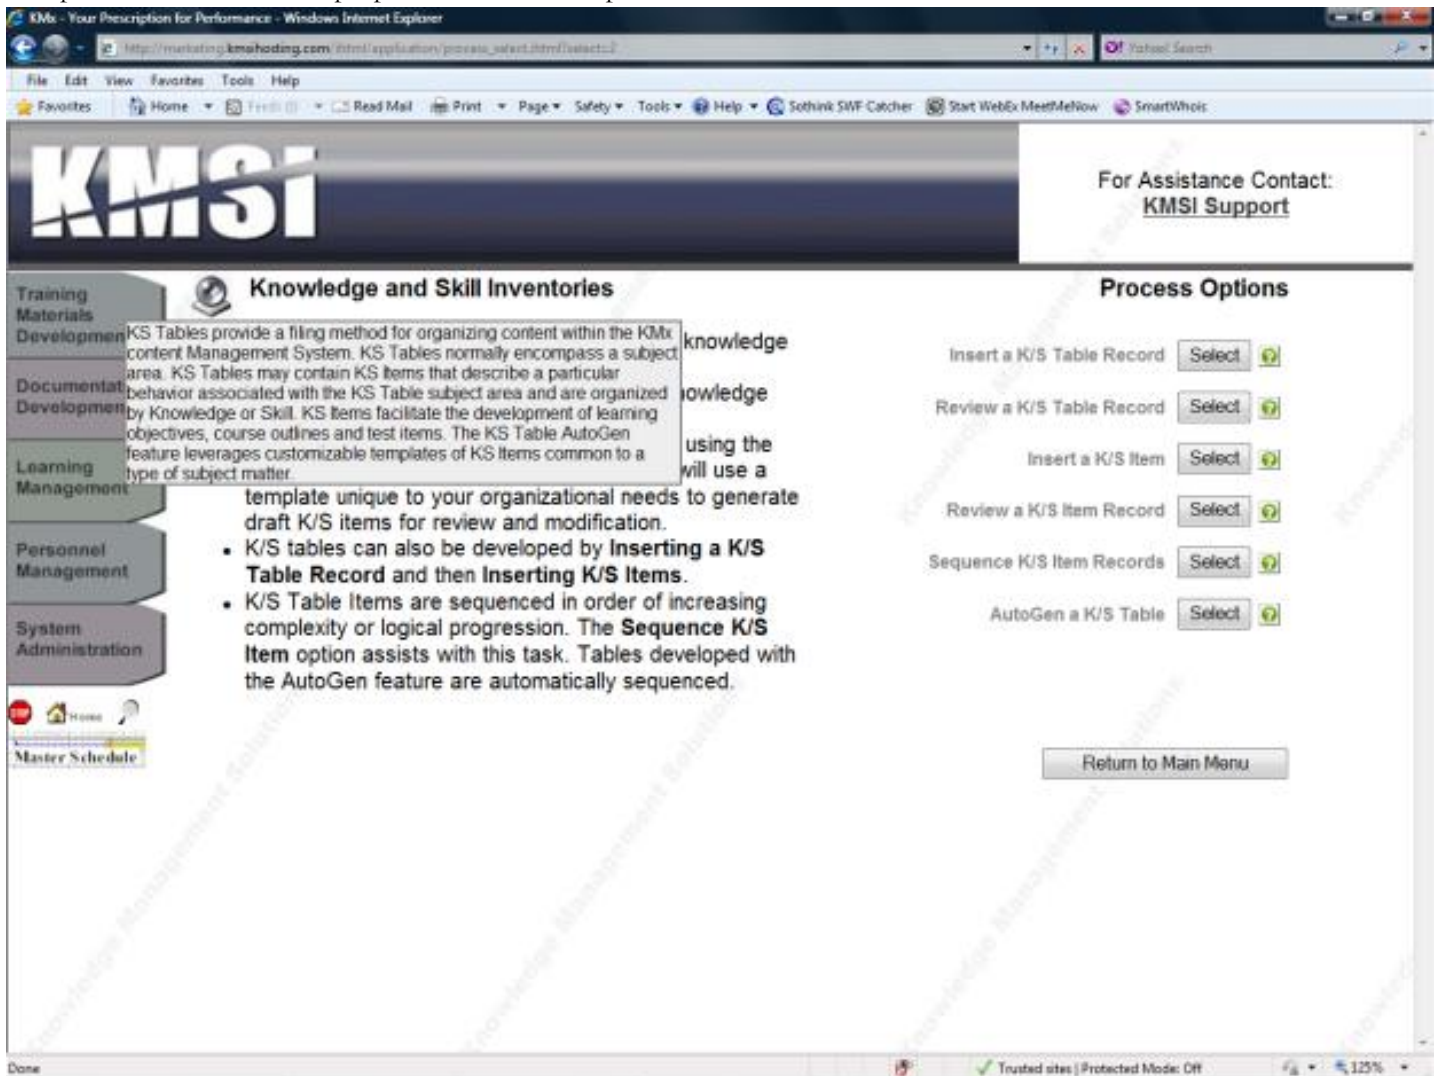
KMx - Your Prescription for Performance - Windows Internet Explorer

http://marketing.kmshosting.com/html/application/process_select.html?select=2

Yahoo! Search

File Edit View Favorites Tools Help

Favorites Home Feeds Read Mail Print Page Safety Tools Help Sothink SWF Catcher Start WebEx MeetMeNow SmartWhois

KMSI

For Assistance Contact:
KMSI Support

Training Materials Development

Documentation Development

Learning Management

Personnel Management

System Administration

Home

Master Schedule

Knowledge and Skill Inventories

KS Tables provide a filing method for organizing content within the KMx content Management System. KS Tables normally encompass a subject area. KS Tables may contain KS Items that describe a particular behavior associated with the KS Table subject area and are organized by Knowledge or Skill. KS Items facilitate the development of learning objectives, course outlines and test items. The KS Table AutoGen feature leverages customizable templates of KS Items common to a type of subject matter.

knowledge

owledge

using the
will use a template unique to your organizational needs to generate draft K/S items for review and modification.

- K/S tables can also be developed by **Inserting a K/S Table Record** and then **Inserting K/S Items**.
- K/S Table Items are sequenced in order of increasing complexity or logical progression. The **Sequence K/S Item** option assists with this task. Tables developed with the AutoGen feature are automatically sequenced.

Process Options

Insert a K/S Table Record Select

Review a K/S Table Record Select

Insert a K/S Item Select

Review a K/S Item Record Select

Sequence K/S Item Records Select

AutoGen a K/S Table Select

Return to Main Menu

Done

Trusted sites | Protected Mode: Off

125%